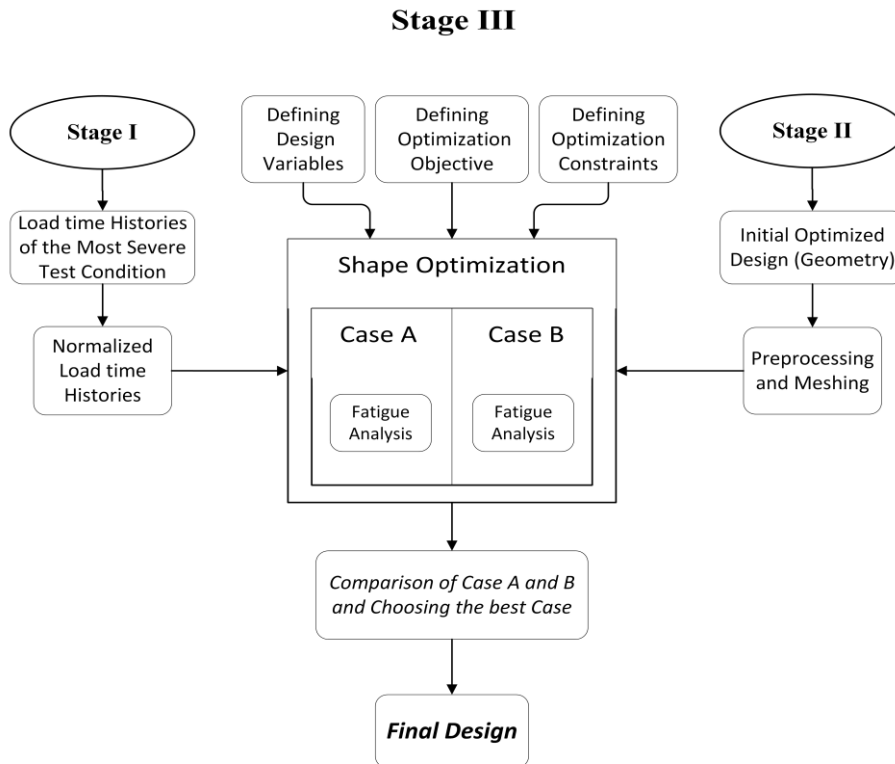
Stage III

Stage I

Load time Histories of the Most Severe Test Condition

Normalized Load time Histories

Defining Design Variables

Defining Optimization Objective

Defining Optimization Constraints

Shape Optimization

Case A

Fatigue Analysis

Case B

Fatigue Analysis

Stage II

Initial Optimized Design (Geometry)

Preprocessing and Meshing

Comparison of Case A and B and Choosing the best Case

Final Design